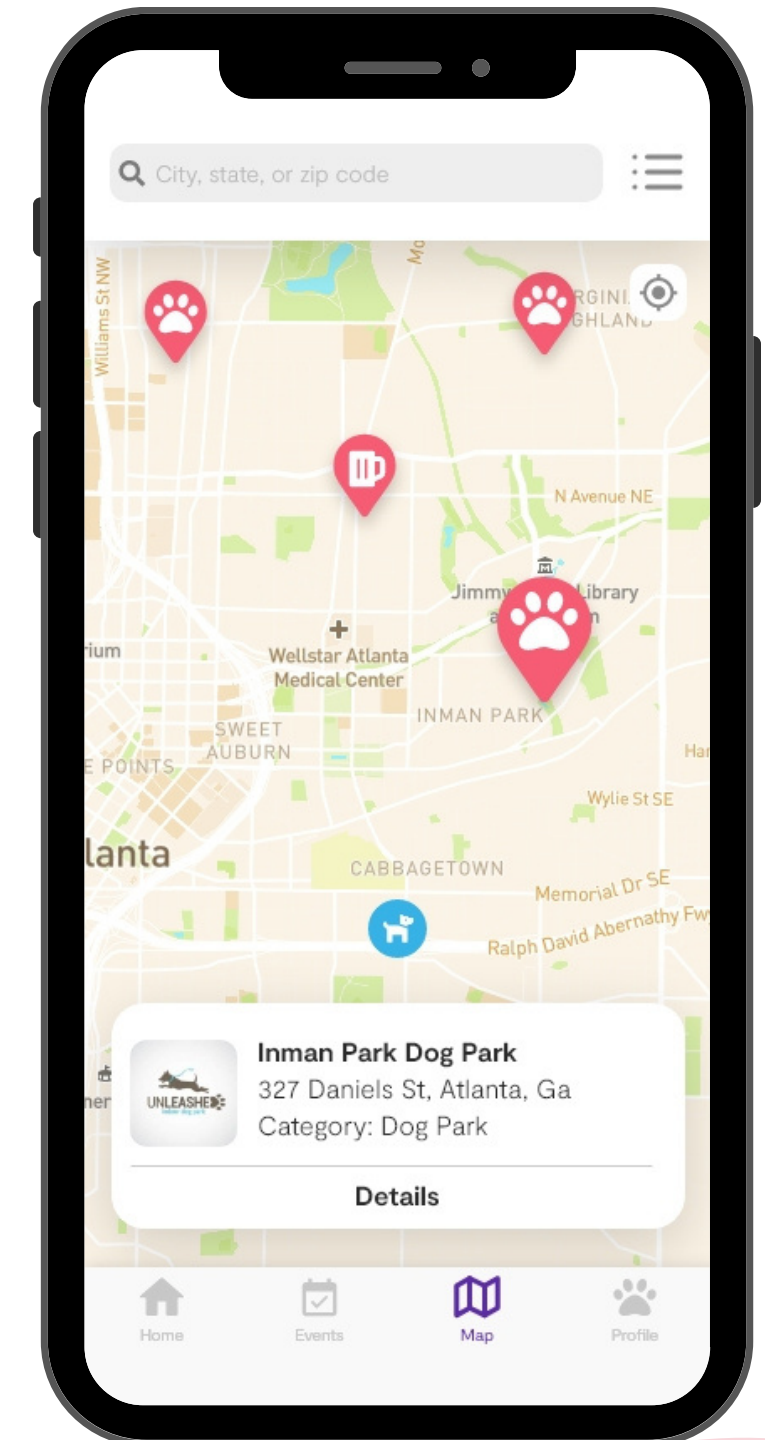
City, state, or zip code

Williams St NW
Mo
RGINI
GHLAND
N Avenue NE
Jimmy
Library
a
n
rium
Wellstar Atlanta Medical Center
INMAN PARK
SWEET AUBURN
E POINTS
Ha
Wylie St SE
lanta
CABBAGETOWN
Memorial Dr SE
Ralph David Abernathy Fw
ner

UNLEASHED
Inman Park Dog Park
327 Daniels St, Atlanta, Ga
Category: Dog Park
Details

Home
Events
Map
Profile